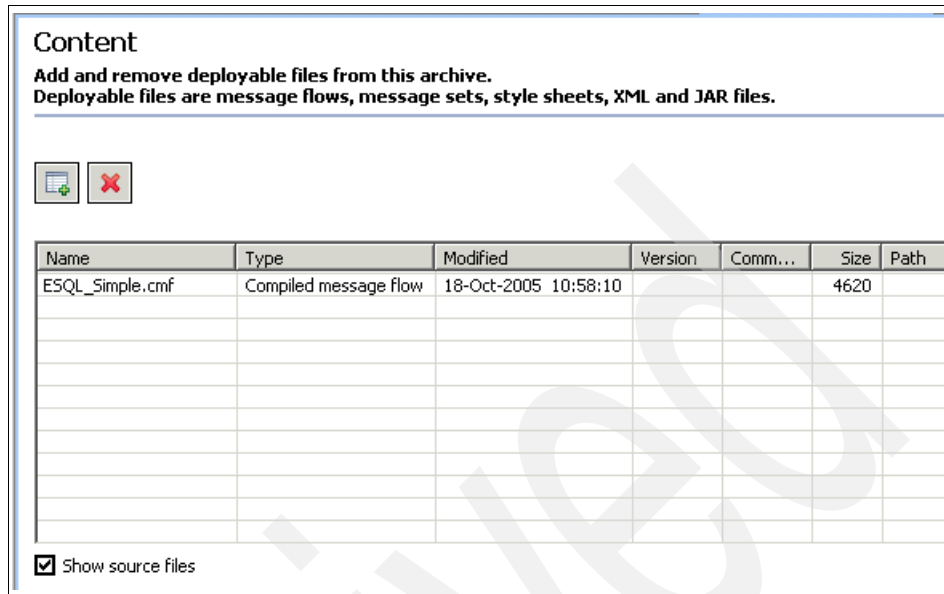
Content

Add and remove deployable files from this archive.
Deployable files are message flows, message sets, style sheets, XML and JAR files.

| Name | Type | Modified | Version | Comm... | Size | Path |
|---|---|---|---|---|---|---|
| ESQL_Simple.cmf | Compiled message flow | 18-Oct-2005 10:58:10 | | | 4620 | |

Show source files